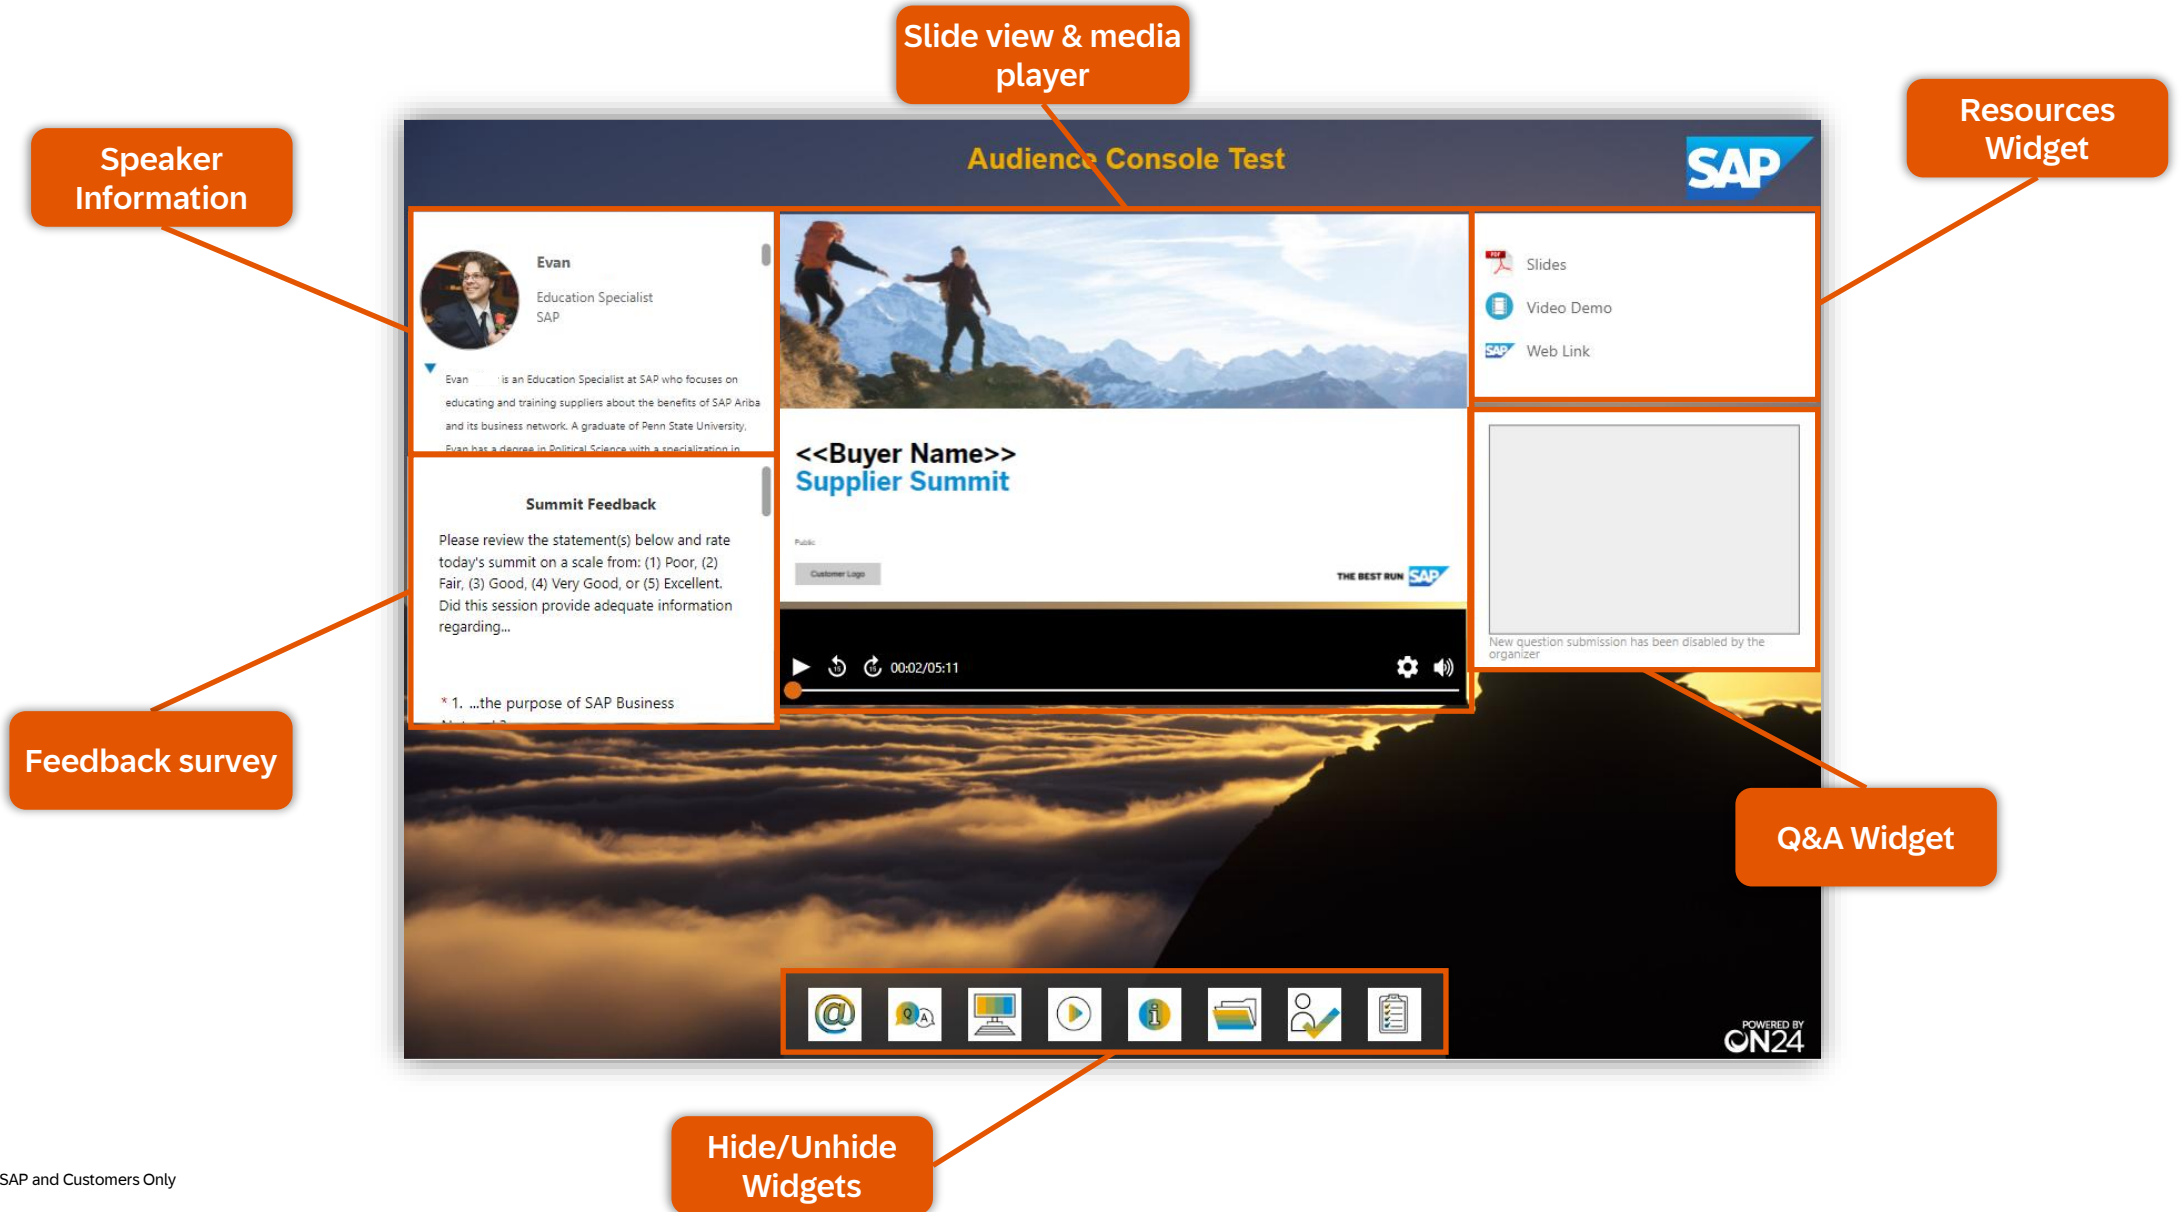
Slide view & media player

Speaker Information

Resources Widget

Audience Console Test

SAP

Evan

Education Specialist
SAP

Evan is an Education Specialist at SAP who focuses on educating and training suppliers about the benefits of SAP Ariba and its business network. A graduate of Penn State University, Evan has a degree in Political Science with a specialization in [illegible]

Summit Feedback

Please review the statement(s) below and rate today's summit on a scale from: (1) Poor, (2) Fair, (3) Good, (4) Very Good, or (5) Excellent. Did this session provide adequate information regarding...

* 1. ...the purpose of SAP Business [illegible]

<<Buyer Name>>
Supplier Summit

Public

Customer Logo

THE BEST RUN SAP

00:02/05:11

Slides

Video Demo

Web Link

New question submission has been disabled by the organizer

Feedback survey

Q&A Widget

POWERED BY ON24

Hide/Unhide Widgets

SAP and Customers Only